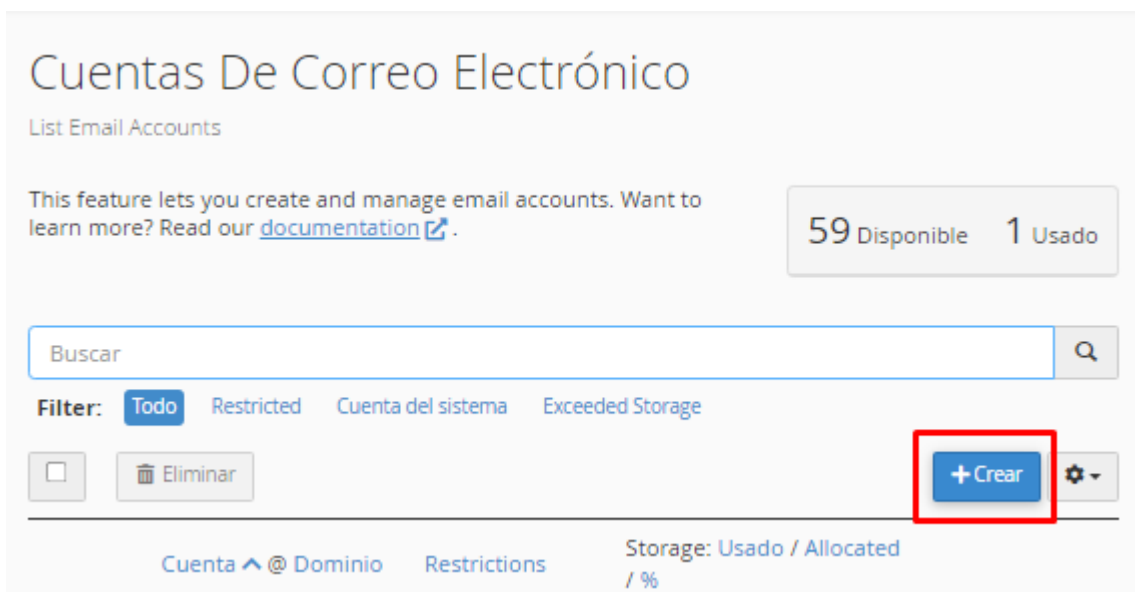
Cuentas De Correo Electrónico

List Email Accounts

This feature lets you create and manage email accounts. Want to learn more? Read our documentation .

59 Disponible 1 Usado

Buscar

Filter: Todo Restricted Cuenta del sistema Exceeded Storage

Eliminar

+ Crear

Cuenta @ Dominio Restrictions Storage: Usado / Allocated / %